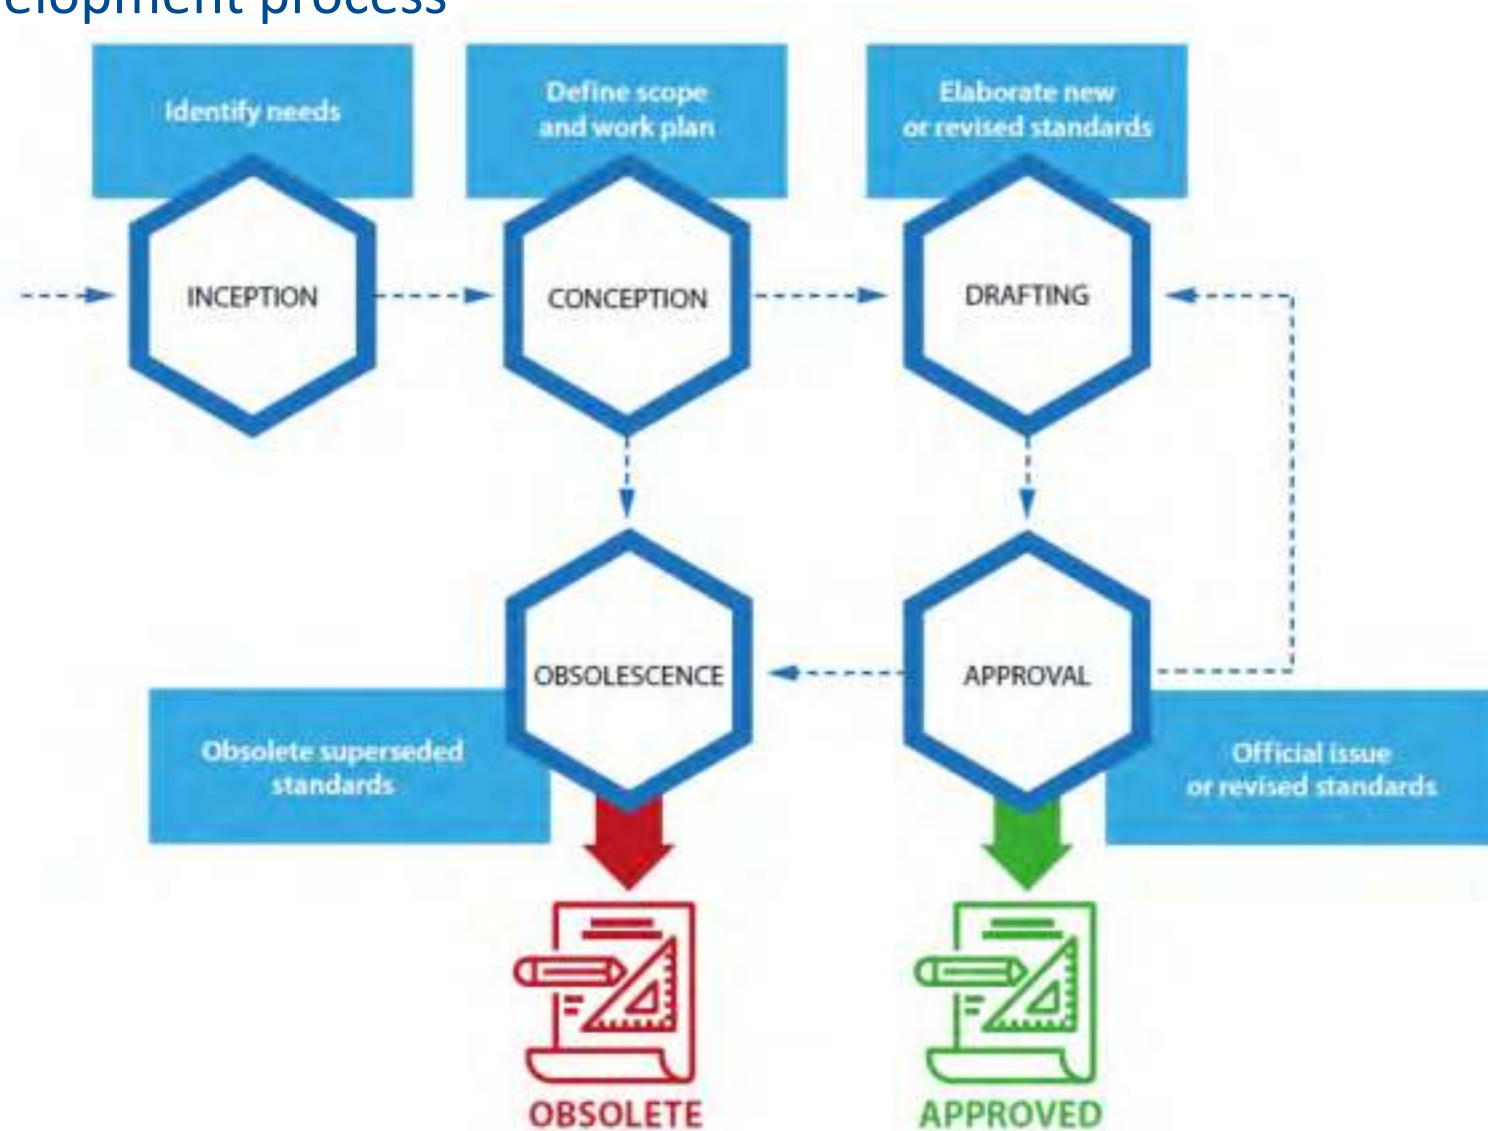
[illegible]elopment process

Identify needs

INCEPTION

Define scope and work plan

CONCEPTION

Elaborate new or revised standards

DRAFTING

OBSOLESCENCE

Obsolete superseded standards

APPROVAL

Official issue or revised standards

OBSOLETE

APPROVED